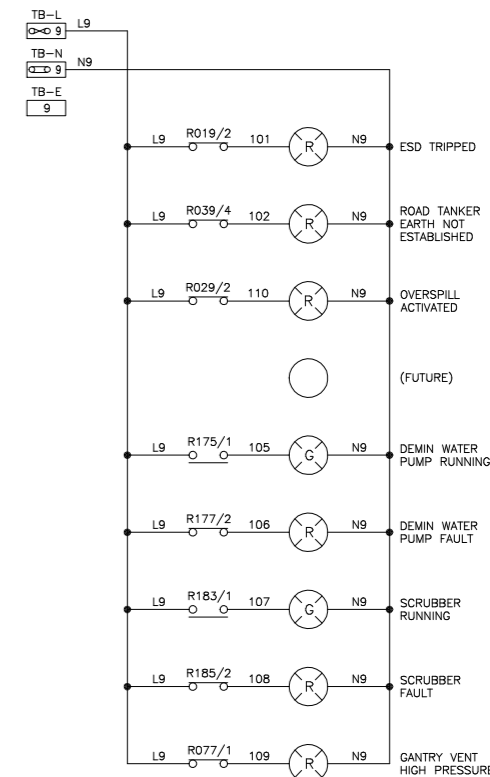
TB-L
9
L9
TB-N
9
N9
TB-E
9

L9 R019/2 101 R N9 ESD TRIPPED

L9 R039/4 102 R N9 ROAD TANKER EARTH NOT ESTABLISHED

L9 R029/2 110 R N9 OVERSPILL ACTIVATED

(FUTURE)

L9 R175/1 105 G N9 DEMIN WATER PUMP RUNNING

L9 R177/2 106 R N9 DEMIN WATER PUMP FAULT

L9 R183/1 107 G N9 SCRUBBER RUNNING

L9 R185/2 108 R N9 SCRUBBER FAULT

L9 R077/1 109 R N9 GANTRY VENT HIGH PRESSUR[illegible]